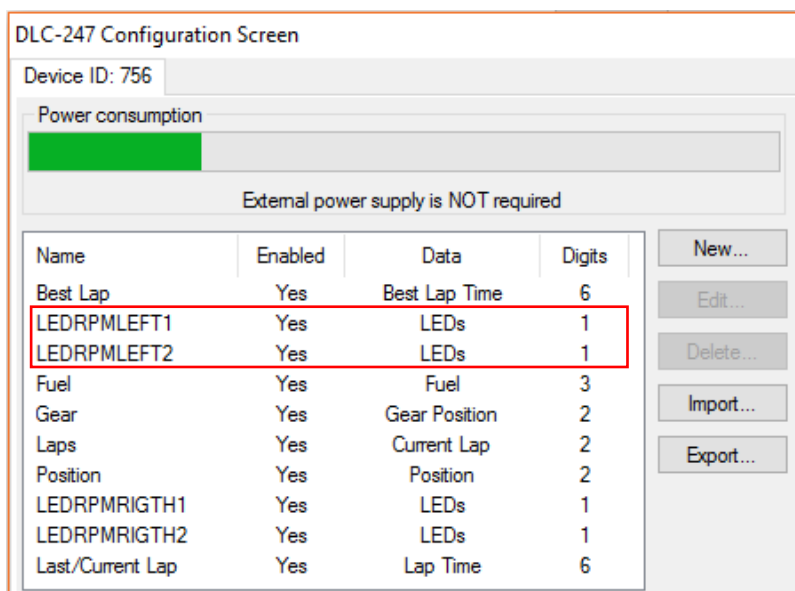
DLC-247 Configuration Screen

Device ID: 756

Power consumption

External power supply is NOT required

| Name | Enabled | Data | Digits |
|---|---|---|---|
| Best Lap | Yes | Best Lap Time | 6 |
| LEDRPMLEFT1 | Yes | LEDs | 1 |
| LEDRPMLEFT2 | Yes | LEDs | 1 |
| Fuel | Yes | Fuel | 3 |
| Gear | Yes | Gear Position | 2 |
| Laps | Yes | Current Lap | 2 |
| Position | Yes | Position | 2 |
| LEDRPMRIGTH1 | Yes | LEDs | 1 |
| LEDRPMRIGTH2 | Yes | LEDs | 1 |
| Last/Current Lap | Yes | Lap Time | 6 |

New...
Edit...
Delete...
Import...
Export...